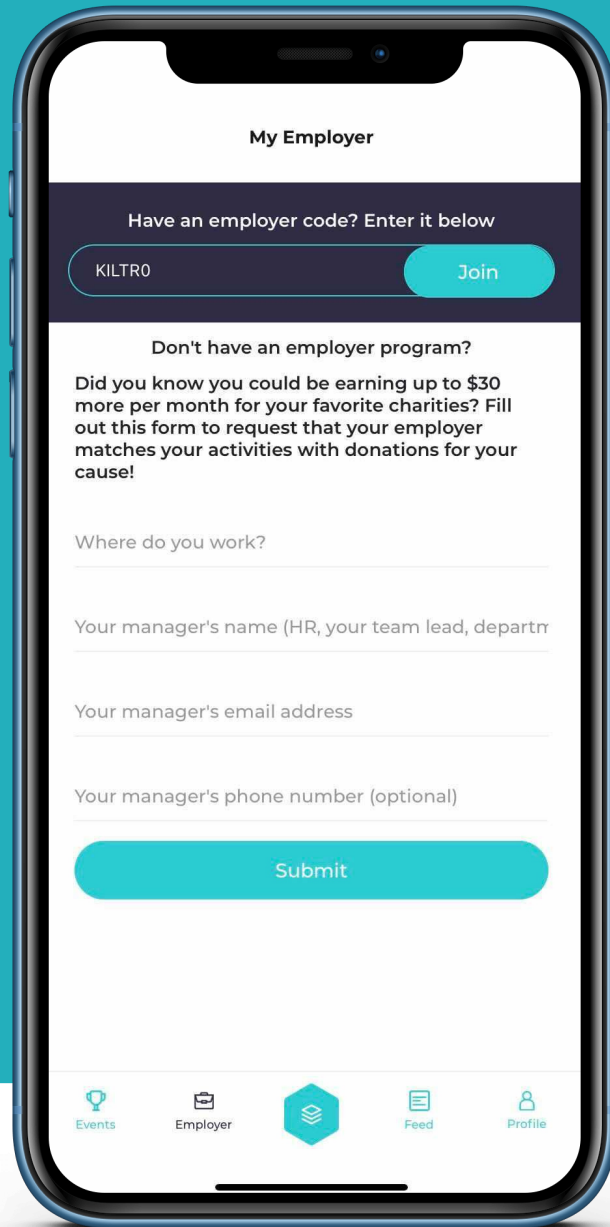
My Employer

Have an employer code? Enter it below

KILTR0

Join

Don't have an employer program?

Did you know you could be earning up to $30 more per month for your favorite charities? Fill out this form to request that your employer matches your activities with donations for your cause!

Where do you work?

Your manager's name (HR, your team lead, departm

Your manager's email address

Your manager's phone number (optional)

Submit

Events

Employer

Feed

Profile